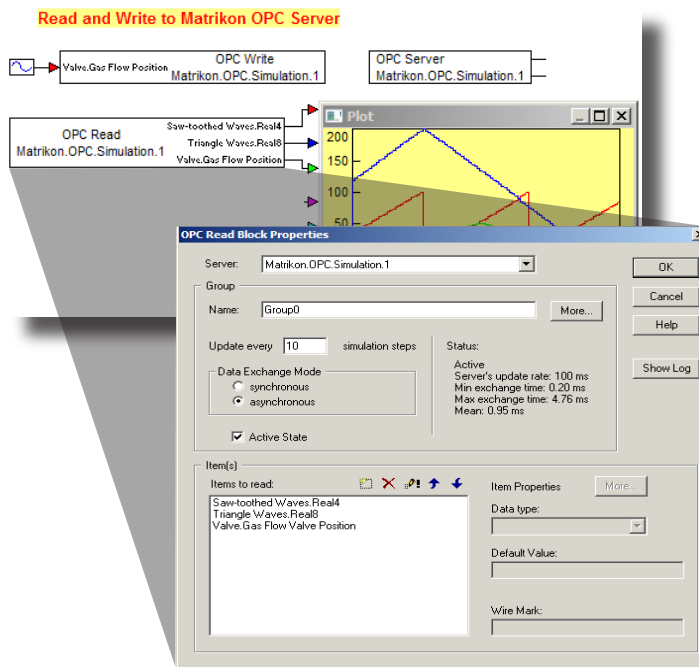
Read and Write to Matrikon OPC Server

Valve.Gas Flow Position

OPC Write
Matrikon.OPC.Simulation.1

OPC Server
Matrikon.OPC.Simulation.1

OPC Read
Matrikon.OPC.Simulation.1

Saw-toothed Waves.Real4
Triangle Waves.Real8
Valve.Gas Flow Position

Plot

200
150
100
50

OPC Read Block Properties

Server: Matrikon.OPC.Simulation.1

OK
Cancel
Help
Show Log

Group
Name: Group0
More...

Update every 10 simulation steps

Data Exchange Mode
synchronous
asynchronous

Active State

Status:
Active
Server's update rate: 100 ms
Min exchange time: 0.20 ms
Max exchange time: 4.76 ms
Mean: 0.95 ms

Item(s)
Items to read:
Saw-toothed Waves.Real4
Triangle Waves.Real8
Valve.Gas Flow Valve Position

Item Properties
More...
Data type:
Default Value:
Wire Mark: